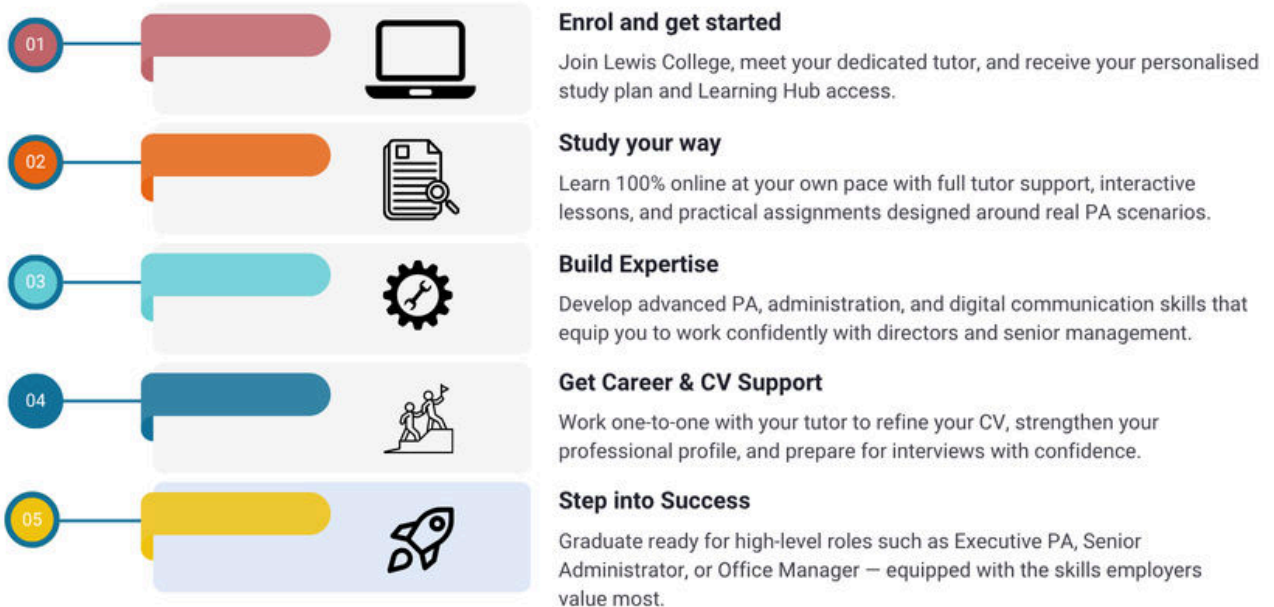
01

Enrol and get started

Join Lewis College, meet your dedicated tutor, and receive your personalised study plan and Learning Hub access.

02

Study your way

Learn 100% online at your own pace with full tutor support, interactive lessons, and practical assignments designed around real PA scenarios.

03

Build Expertise

Develop advanced PA, administration, and digital communication skills that equip you to work confidently with directors and senior management.

04

Get Career & CV Support

Work one-to-one with your tutor to refine your CV, strengthen your professional profile, and prepare for interviews with confidence.

05

Step into Success

Graduate ready for high-level roles such as Executive PA, Senior Administrator, or Office Manager — equipped with the skills employers value most.